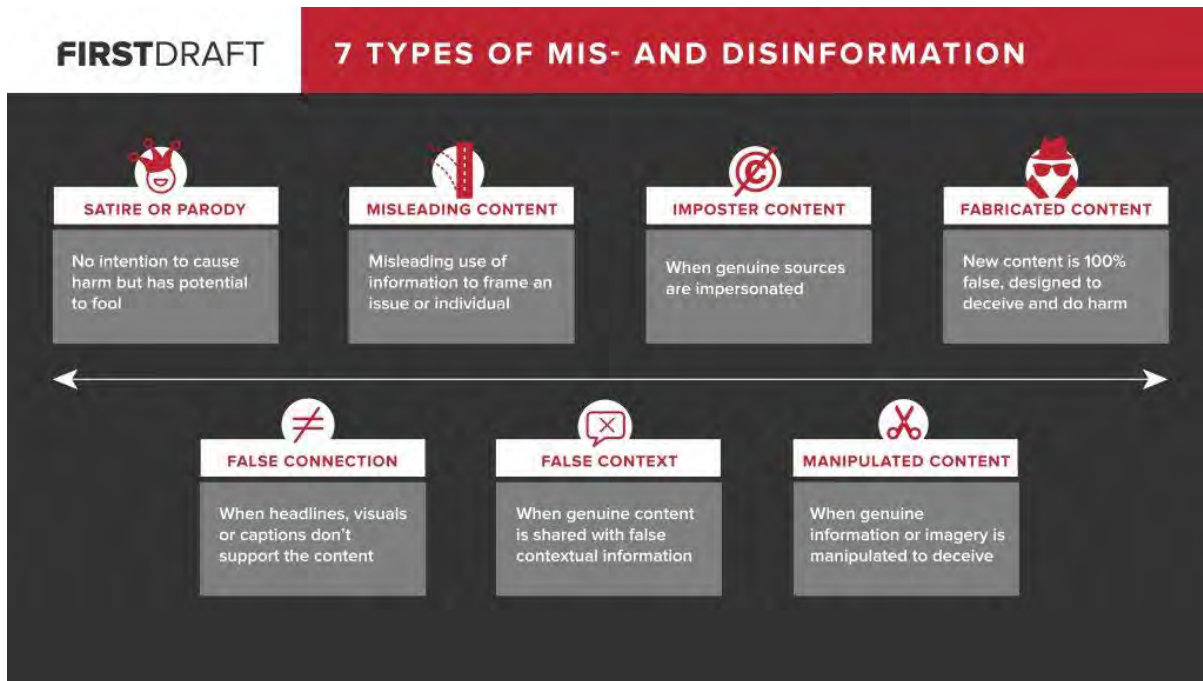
FIRSTDRAFT

7 TYPES OF MIS- AND DISINFORMATION

SATIRE OR PARODY

No intention to cause harm but has potential to fool

MISLEADING CONTENT

Misleading use of information to frame an issue or individual

IMPOSTER CONTENT

When genuine sources are impersonated

FABRICATED CONTENT

New content is 100% false, designed to deceive and do harm

$\neq$

FALSE CONNECTION

When headlines, visuals or captions don't support the content

FALSE CONTEXT

When genuine content is shared with false contextual information

MANIPULATED CONTENT

When genuine information or imagery is manipulated to deceive